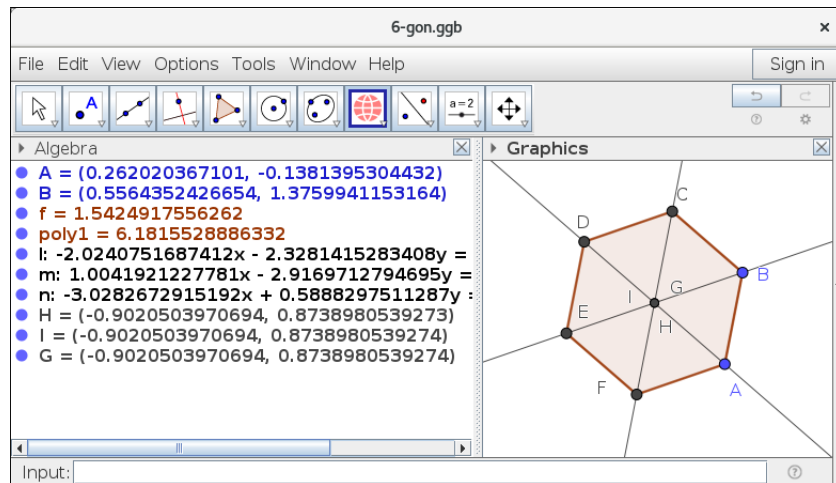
6-gon.ggb

File Edit View Options Tools Window Help

Sign in

a=2

Algebra

A = (0.262020367101, -0.1381395304432)
B = (0.5564352426654, 1.3759941153164)
f = 1.5424917556262
poly1 = 6.1815528886332
l: -2.0240751687412x - 2.3281415283408y =
m: 1.0041921227781x - 2.9169712794695y =
n: -3.0282672915192x + 0.5888297511287y =
H = (-0.9020503970694, 0.8738980539273)
I = (-0.9020503970694, 0.8738980539274)
G = (-0.9020503970694, 0.8738980539274)

Graphics

C
D
B
I
G
E
H
F
A

Input: